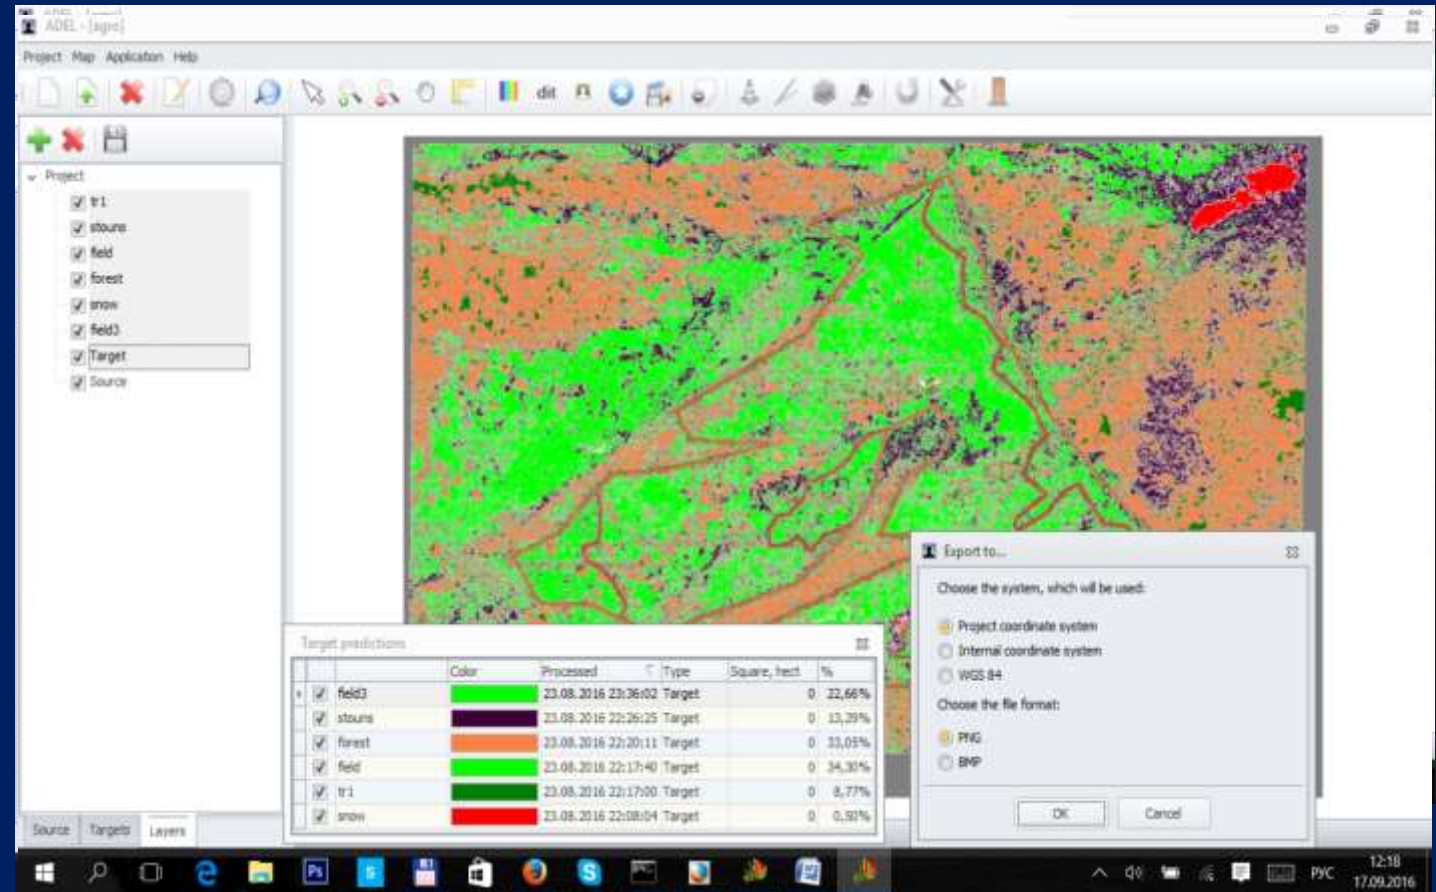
ADEL - [agro]

Project Map Application Help

dit

Project
tr1
stoune
field
forest
snow
field3
Target
Source

Source Targets Layers

Target predictions

| | | Color | Processed | Type | Square, hect | % |
|---|---|---|---|---|---|---|
| | field3 | | 23.08.2016 23:36:02 | Target | 0 | 22,66% |
| | stouns | | 23.08.2016 22:26:25 | Target | 0 | 13,29% |
| | forest | | 23.08.2016 22:20:11 | Target | 0 | 33,05% |
| | field | | 23.08.2016 22:17:40 | Target | 0 | 34,30% |
| | tr1 | | 23.08.2016 22:17:00 | Target | 0 | 8,77% |
| | snow | | 23.08.2016 22:08:04 | Target | 0 | 0,50% |

Export to...

Choose the system, which will be used:
Project coordinate system
Internal coordinate system
WGS 84
Choose the file format:
PNG
BMP

OK Cancel

РУС 12:18 17.09.2016